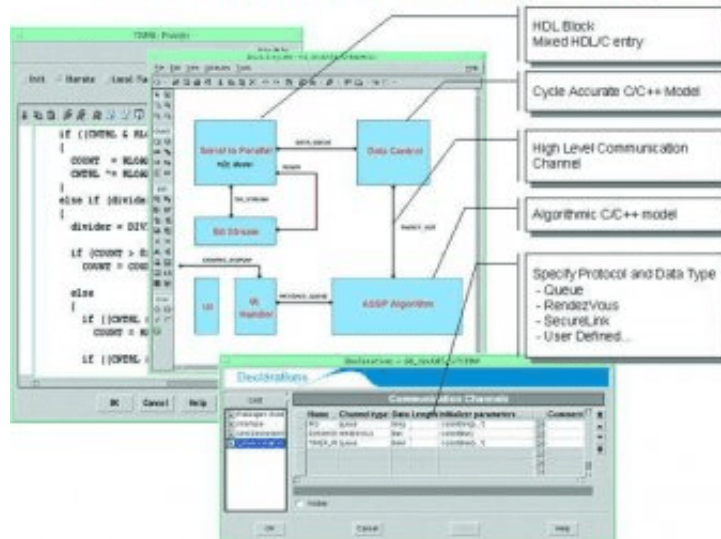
HDL Block
Mixed HDL/C entry

Cycle Accurate C/C++ Model

High Level Communication Channel

Algorithmic C/C++ model

Specify Protocol and Data Type
- Queue
- RendezVous
- SecureLink
- User Defined...

if ((CNTRL & BL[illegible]
{
COUNT = BLOCK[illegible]
CNTRL ^= BLOCK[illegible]
}
else if (divide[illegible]
{
divider = DIV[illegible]
if (COUNT > D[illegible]
COUNT = COU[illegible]
else
{
if ((CNTRL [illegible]
COUNT = B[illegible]
if ((CNTRL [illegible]

OK Cancel Help

Serial to Parallel
Data Control
Bit Stream
UI
UI Handler
ASSP Algorithm

Declarations
Communication Channels
Name
Channel type
Data Length
Initializer parameters
Comment

OK Cancel Help